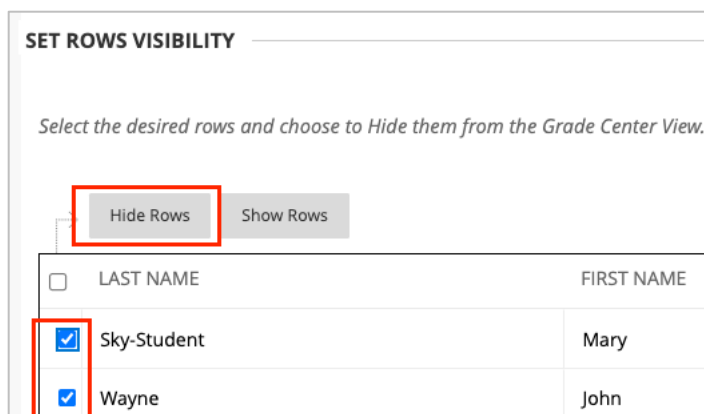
SET ROWS VISIBILITY

Select the desired rows and choose to Hide them from the Grade Center View.

Hide Rows Show Rows

| | LAST NAME | FIRST NAME |
|---|---|---|
| ☑ | Sky-Student | Mary |
| ☑ | Wayne | John |